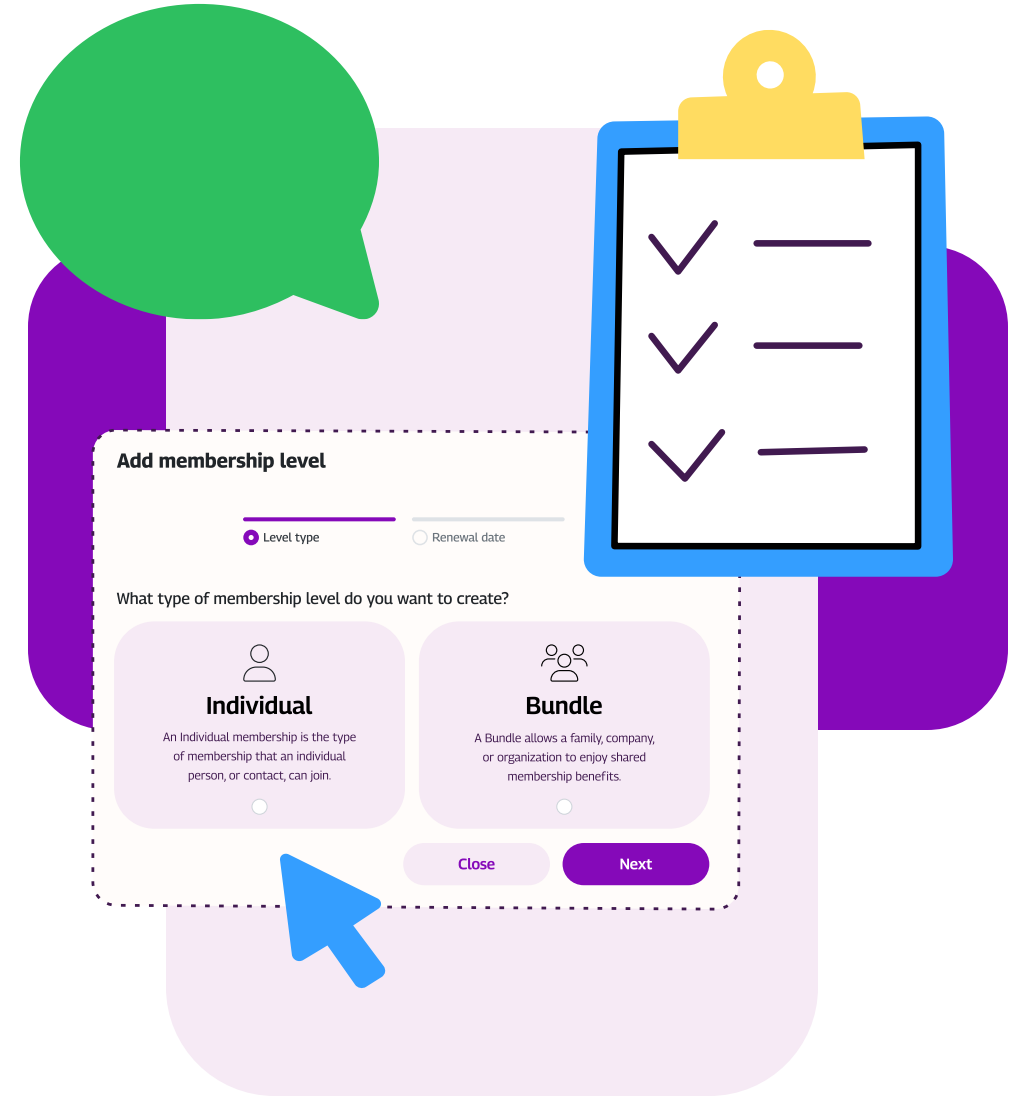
Add membership level

Level type

Renewal date

What type of membership level do you want to create?

Individual

An Individual membership is the type of membership that an individual person, or contact, can join.

Bundle

A Bundle allows a family, company, or organization to enjoy shared membership benefits.

Close

Next